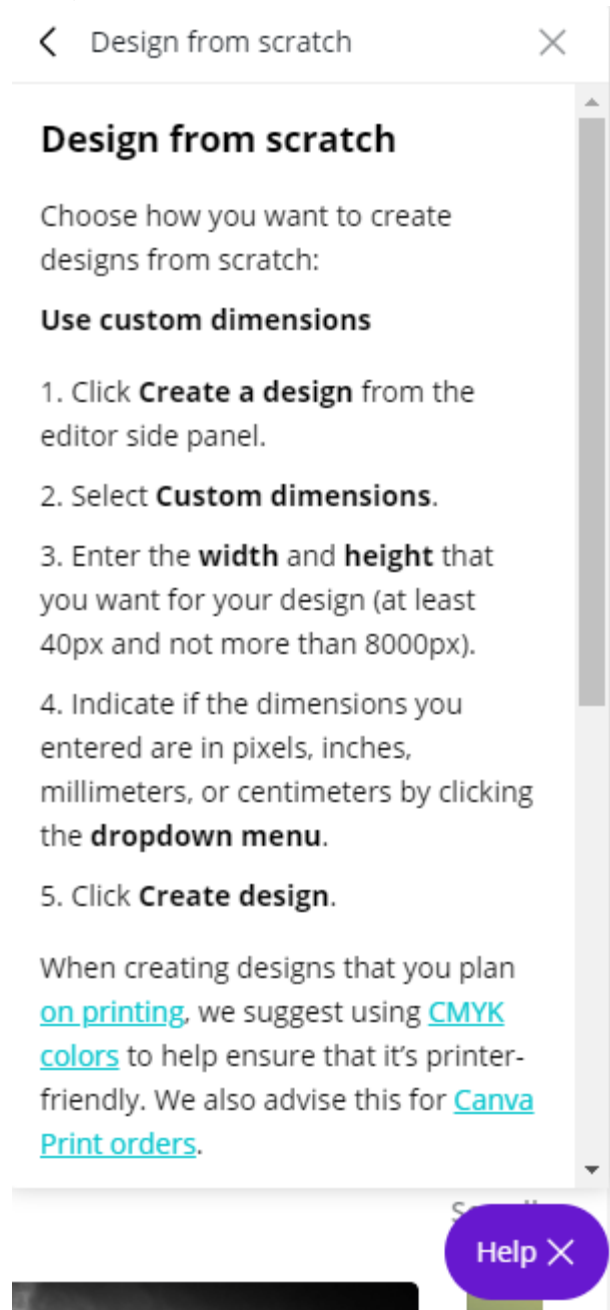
Design from scratch

Design from scratch

Choose how you want to create designs from scratch:

Use custom dimensions

1. Click Create a design from the editor side panel.

2. Select Custom dimensions.

3. Enter the width and height that you want for your design (at least 40px and not more than 8000px).

4. Indicate if the dimensions you entered are in pixels, inches, millimeters, or centimeters by clicking the dropdown menu.

5. Click Create design.

When creating designs that you plan on printing, we suggest using CMYK colors to help ensure that it's printer-friendly. We also advise this for Canva Print orders.

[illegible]

Help